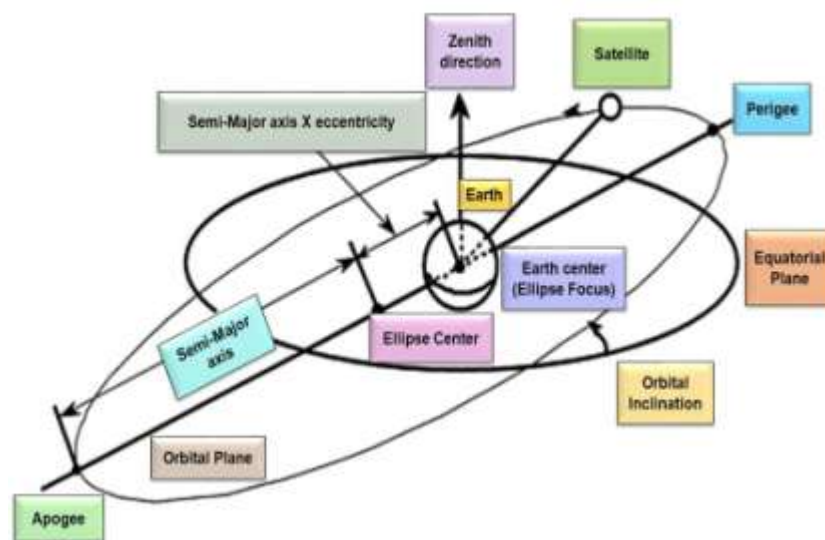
Zenith direction

Satellite

Semi-Major axis X eccentricity

Perigee

Earth

Equatorial Plane

Earth center (Ellipse Focus)

Ellipse Center

Semi-Major axis

Orbital Inclination

Orbital Plane

Apogee